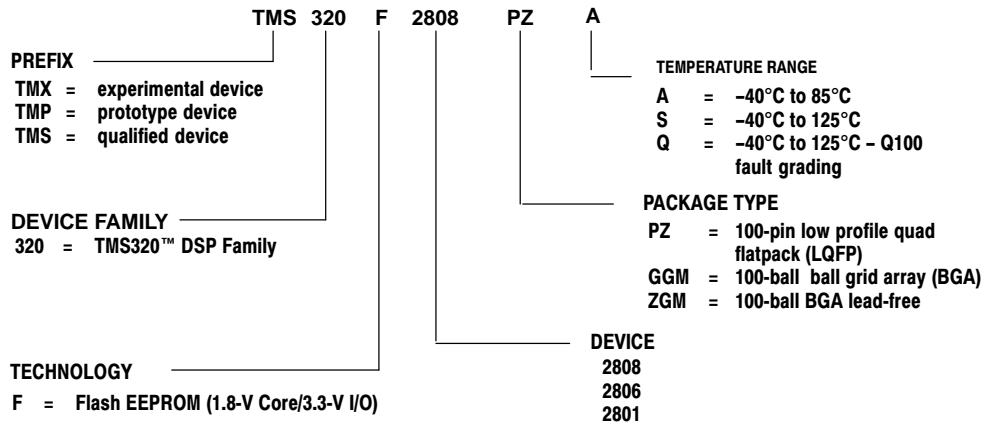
TMS 320 F 2808 PZ A

PREFIX
TMX = experimental device
TMP = prototype device
TMS = qualified device

TEMPERATURE RANGE
A = −40°C to 85°C
S = −40°C to 125°C
Q = −40°C to 125°C – Q100 fault grading

DEVICE FAMILY
320 = TMS320™ DSP Family

PACKAGE TYPE
PZ = 100-pin low profile quad flatpack (LQFP)
GGM = 100-ball ball grid array (BGA)
ZGM = 100-ball BGA lead-free

DEVICE
2808
2806
2801

TECHNOLOGY
F = Flash EEPROM (1.8-V Core/3.3-V I/O)